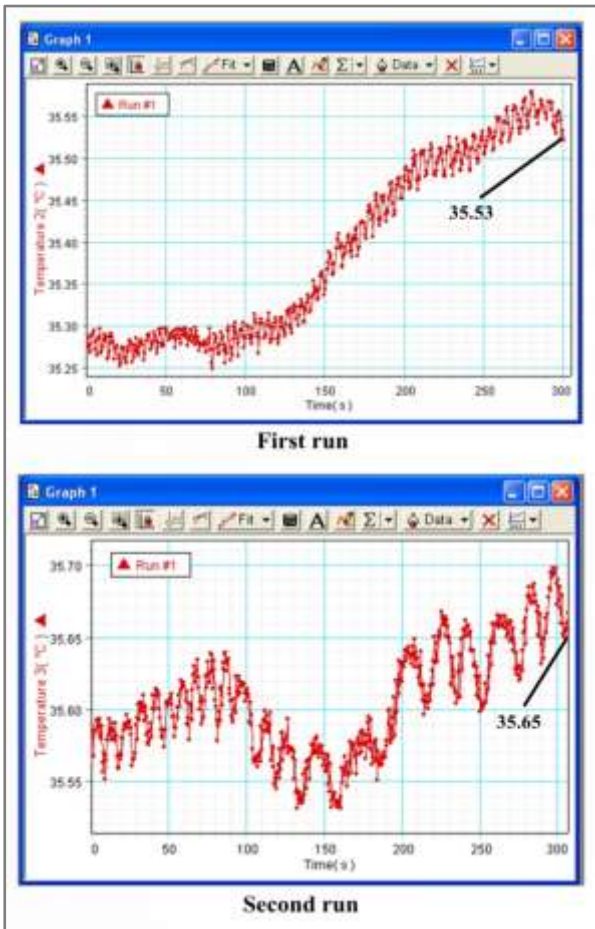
Graph 1

Fit Data

Run #1

Temperature 2( °C )

35.55
35.50
35.45
35.40
35.35
35.30
35.25

35.53

0 50 100 150 200 250 300
Time( s )

First run

Graph 1

Fit Data

Run #1

Temperature 3( °C )

35.70
35.65
35.60
35.55

35.65

0 50 100 150 200 250 300
Time( s )

Second run